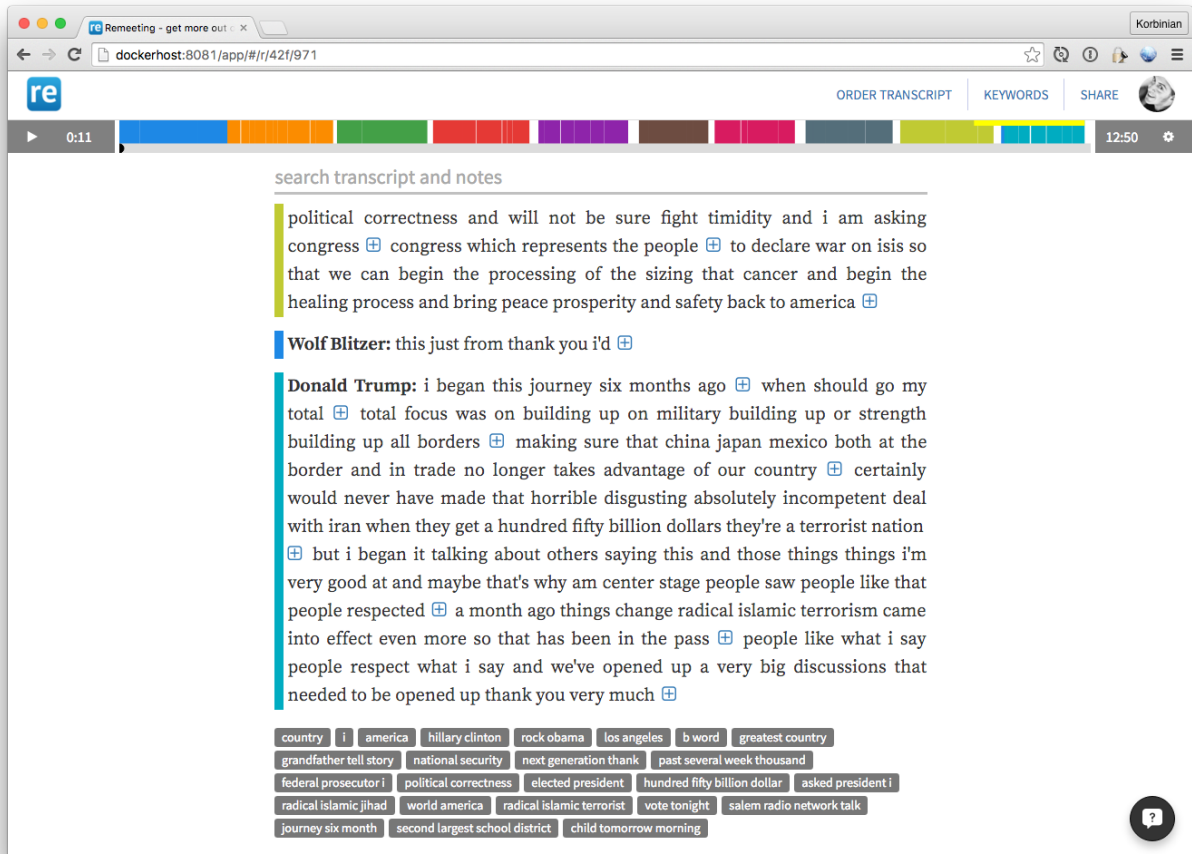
Remeeting - get more out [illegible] ×

Korbinian

dockerhost:8081/app/#/r/42f/971

re

ORDER TRANSCRIPT KEYWORDS SHARE

0:11 12:50

search transcript and notes

political correctness and will not be sure fight timidity and i am asking congress ⊞ congress which represents the people ⊞ to declare war on isis so that we can begin the processing of the sizing that cancer and begin the healing process and bring peace prosperity and safety back to america ⊞

**Wolf Blitzer:** this just from thank you i'd ⊞

**Donald Trump:** i began this journey six months ago ⊞ when should go my total ⊞ total focus was on building up on military building up or strength building up all borders ⊞ making sure that china japan mexico both at the border and in trade no longer takes advantage of our country ⊞ certainly would never have made that horrible disgusting absolutely incompetent deal with iran when they get a hundred fifty billion dollars they're a terrorist nation ⊞ but i began it talking about others saying this and those things things i'm very good at and maybe that's why am center stage people saw people like that people respected ⊞ a month ago things change radical islamic terrorism came into effect even more so that has been in the pass ⊞ people like what i say people respect what i say and we've opened up a very big discussions that needed to be opened up thank you very much ⊞

country i america hillary clinton rock obama los angeles b word greatest country grandfather tell story national security next generation thank past several week thousand federal prosecutor i political correctness elected president hundred fifty billion dollar asked president i radical islamic jihad world america radical islamic terrorist vote tonight salem radio network talk journey six month second largest school district child tomorrow morning